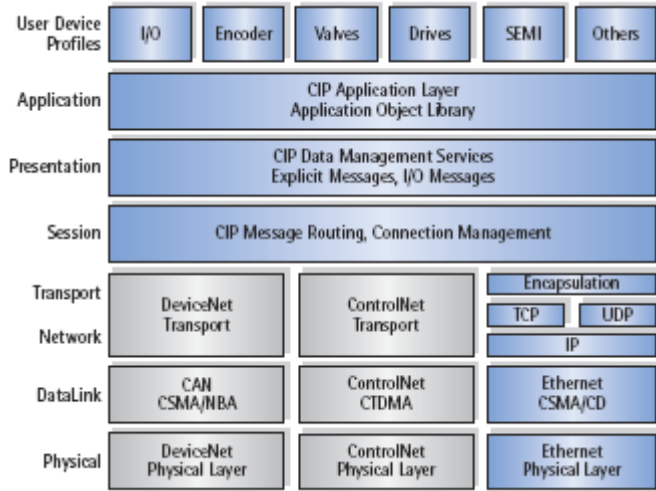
User Device Profiles

I/O

Encoder

Valves

Drives

SEMI

Others

Application

CIP Application Layer
Application Object Library

Presentation

CIP Data Management Services
Explicit Messages, I/O Messages

Session

CIP Message Routing, Connection Management

Transport

Network

DeviceNet Transport

ControlNet Transport

Encapsulation

TCP

UDP

IP

DataLink

CAN
CSMA/NBA

ControlNet
CTDMA

Ethernet
CSMA/CD

Physical

DeviceNet Physical Layer

ControlNet Physical Layer

Ethernet Physical Layer